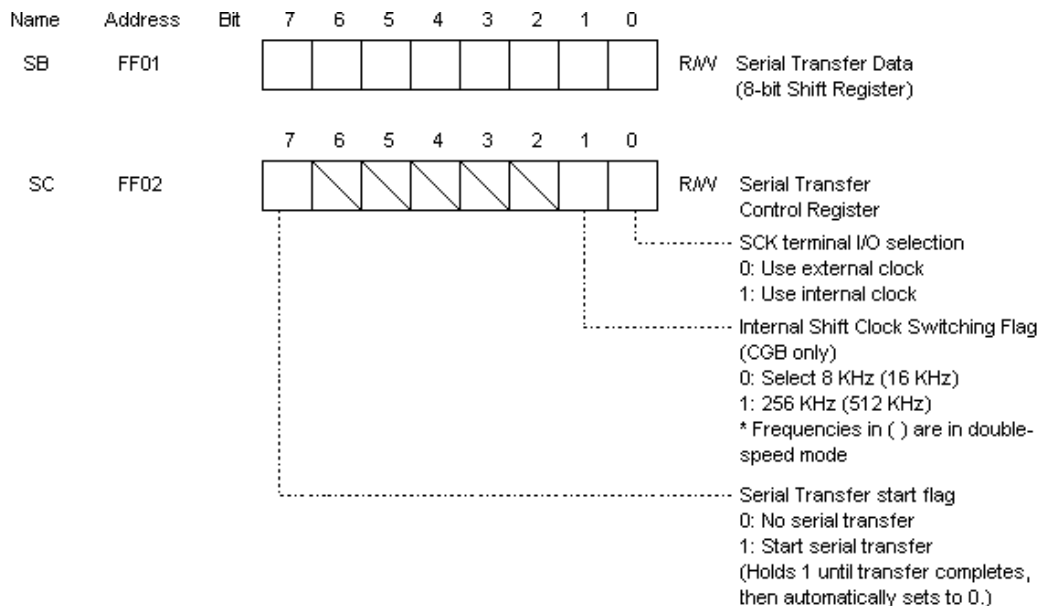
Name Address Bit 7 6 5 4 3 2 1 0

SB FF01 R/W Serial Transfer Data (8-bit Shift Register)

7 6 5 4 3 2 1 0

SC FF02 R/W Serial Transfer Control Register

SCK terminal I/O selection
0: Use external clock
1: Use internal clock

Internal Shift Clock Switching Flag (CGB only)
0: Select 8 KHz (16 KHz)
1: 256 KHz (512 KHz)
* Frequencies in ( ) are in double-speed mode

Serial Transfer start flag
0: No serial transfer
1: Start serial transfer
(Holds 1 until transfer completes, then automatically sets to 0.)